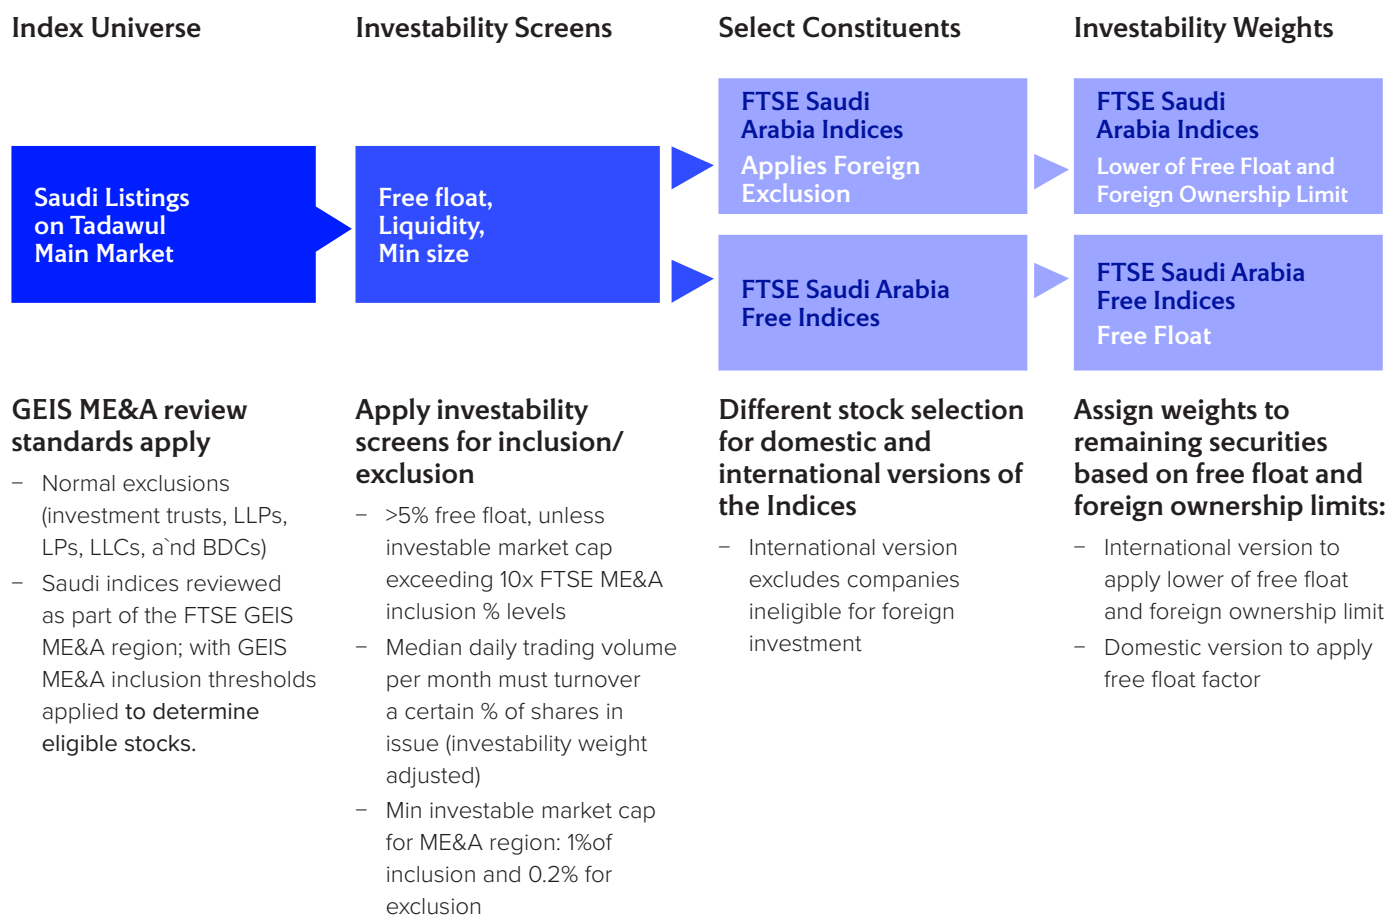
Index Universe

Saudi Listings on Tadawul Main Market

GEIS ME&A review standards apply

– Normal exclusions (investment trusts, LLPs, LPs, LLCs, a`nd BDCs)
– Saudi indices reviewed as part of the FTSE GEIS ME&A region; with GEIS ME&A inclusion thresholds applied to determine eligible stocks.

Investability Screens

Free float, Liquidity, Min size

Apply investability screens for inclusion/ exclusion

– >5% free float, unless investable market cap exceeding 10x FTSE ME&A inclusion % levels
– Median daily trading volume per month must turnover a certain % of shares in issue (investability weight adjusted)
– Min investable market cap for ME&A region: 1%of inclusion and 0.2% for exclusion

Select Constituents

FTSE Saudi Arabia Indices
Applies Foreign Exclusion

FTSE Saudi Arabia Free Indices

Different stock selection for domestic and international versions of the Indices

– International version excludes companies ineligible for foreign investment

Investability Weights

FTSE Saudi Arabia Indices
Lower of Free Float and Foreign Ownership Limit

FTSE Saudi Arabia Free Indices
Free Float

Assign weights to remaining securities based on free float and foreign ownership limits:

– International version to apply lower of free float and foreign ownership limit
– Domestic version to apply free float factor